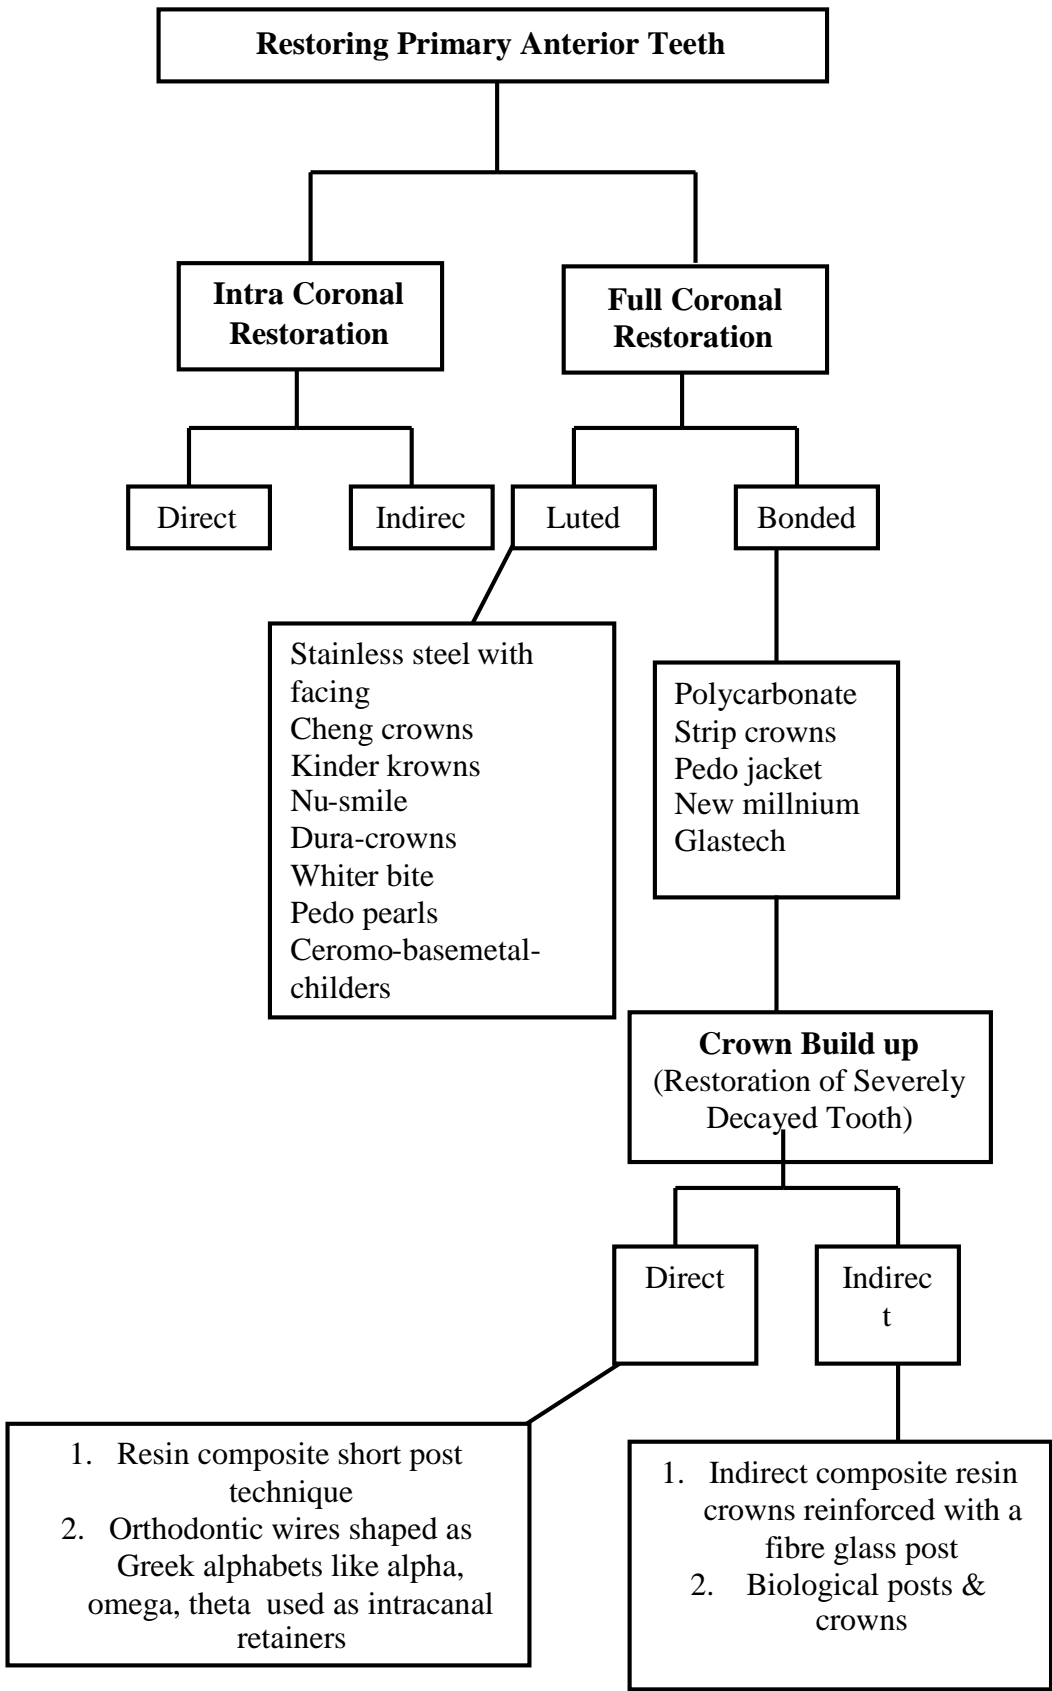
Restoring Primary Anterior Teeth

Intra Coronal Restoration

Full Coronal Restoration

Direct

Indirec

Luted

Bonded

Stainless steel with facing
Cheng crowns
Kinder krowns
Nu-smile
Dura-crowns
Whiter bite
Pedo pearls
Ceromo-basemetal-childers

Polycarbonate
Strip crowns
Pedo jacket
New millnium
Glastech

Crown Build up
(Restoration of Severely Decayed Tooth)

Direct

Indirec
t

1. Resin composite short post technique
2. Orthodontic wires shaped as Greek alphabets like alpha, omega, theta used as intracanal retainers

1. Indirect composite resin crowns reinforced with a fibre glass post
2. Biological posts & crowns